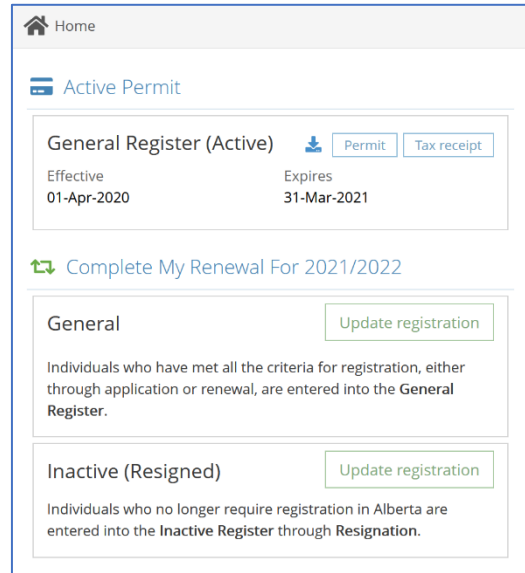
Home

Active Permit

General Register (Active)

Permit

Tax receipt

Effective
01-Apr-2020

Expires
31-Mar-2021

Complete My Renewal For 2021/2022

General

Update registration

Individuals who have met all the criteria for registration, either through application or renewal, are entered into the General Register.

Inactive (Resigned)

Update registration

Individuals who no longer require registration in Alberta are entered into the Inactive Register through Resignation.